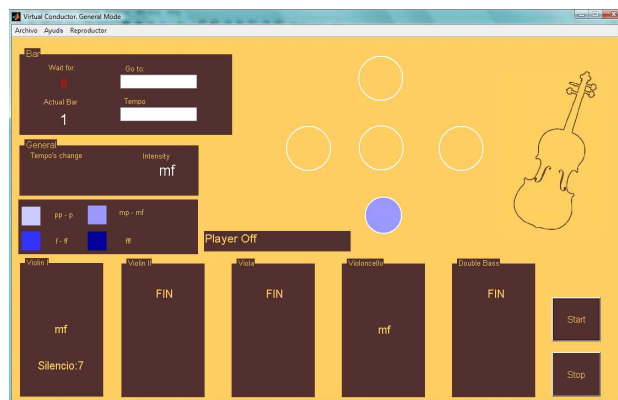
Virtual Conductor. General Mode

Archivo Ayuda Reproductor

Bar

Wait for:

0

Go to:

Actual Bar

1

Tempo

General

Tempo's change

Intensity

mf

pp - p

mp - mf

f - ff

fff

Player Off

Violin I

mf

Silencio:7

Violin II

FIN

Viola

FIN

Violoncello

mf

Double Bass

FIN

Start

Stop